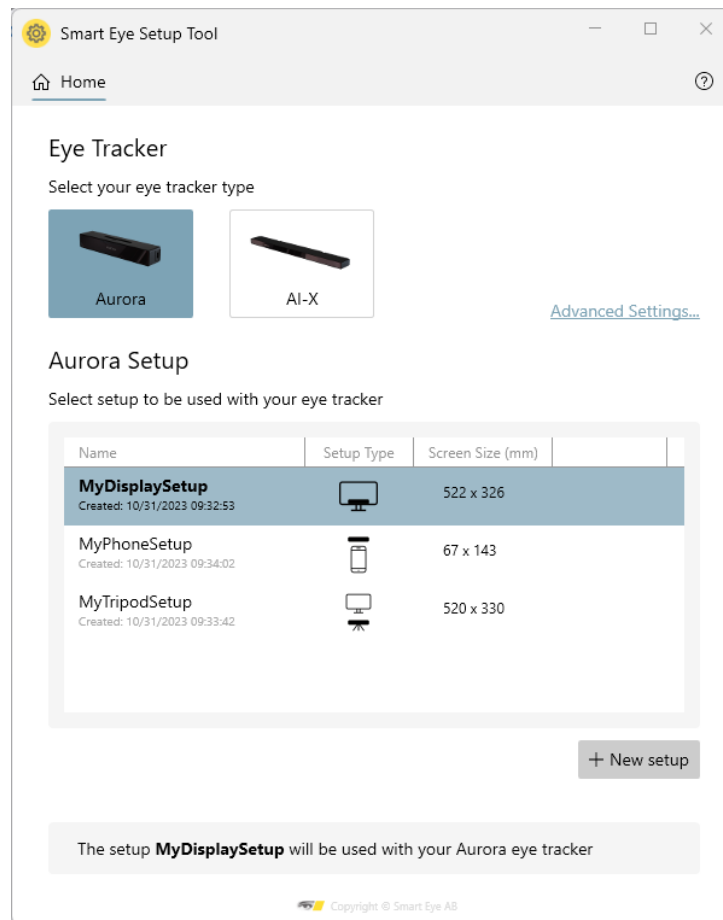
Smart Eye Setup Tool

Home

?

Eye Tracker

Select your eye tracker type

Aurora

AI-X

Advanced Settings...

Aurora Setup

Select setup to be used with your eye tracker

| Name | Setup Type | Screen Size (mm) |
|---|---|---|
| **MyDisplaySetup** Created: 10/31/2023 09:32:53 | | 522 x 326 |
| MyPhoneSetup Created: 10/31/2023 09:34:02 | | 67 x 143 |
| MyTripodSetup Created: 10/31/2023 09:33:42 | | 520 x 330 |

+ New setup

The setup **MyDisplaySetup** will be used with your Aurora eye tracker

Copyright © Smart Eye AB